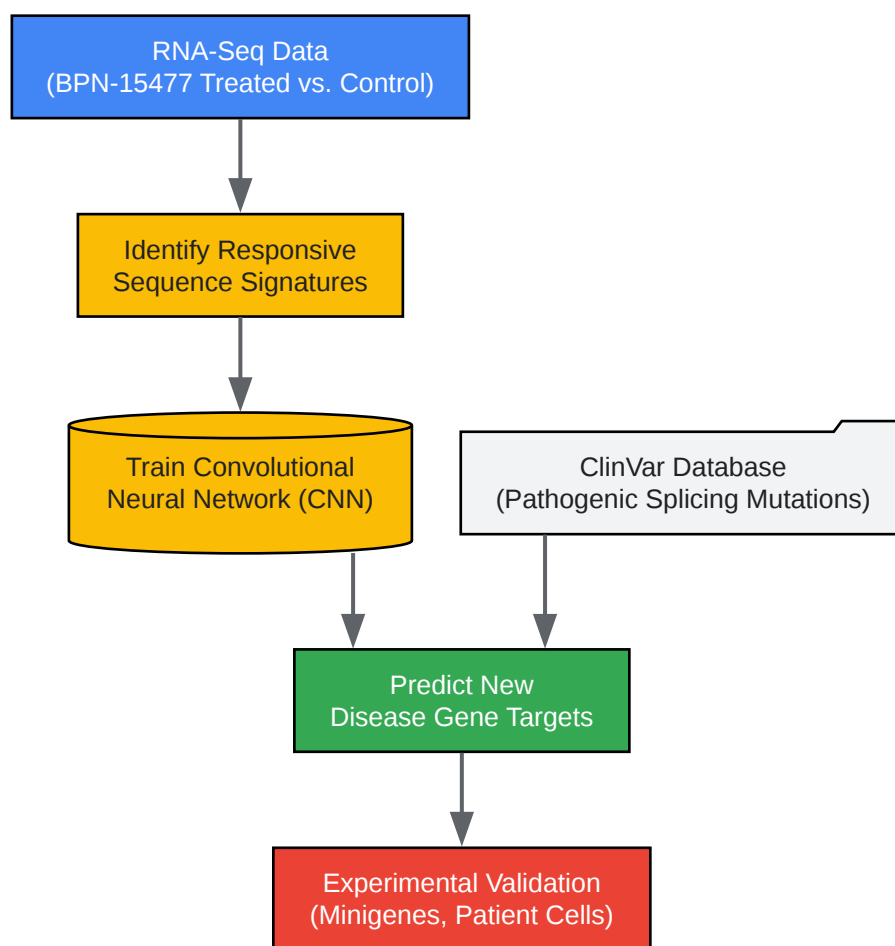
RNA-Seq Data
(BPN-15477 Treated vs. Control)

Identify Responsive
Sequence Signatures

Train Convolutional
Neural Network (CNN)

ClinVar Database
(Pathogenic Splicing Mutations)

Predict New
Disease Gene Targets

Experimental Validation
(Minigenes, Patient Cells)